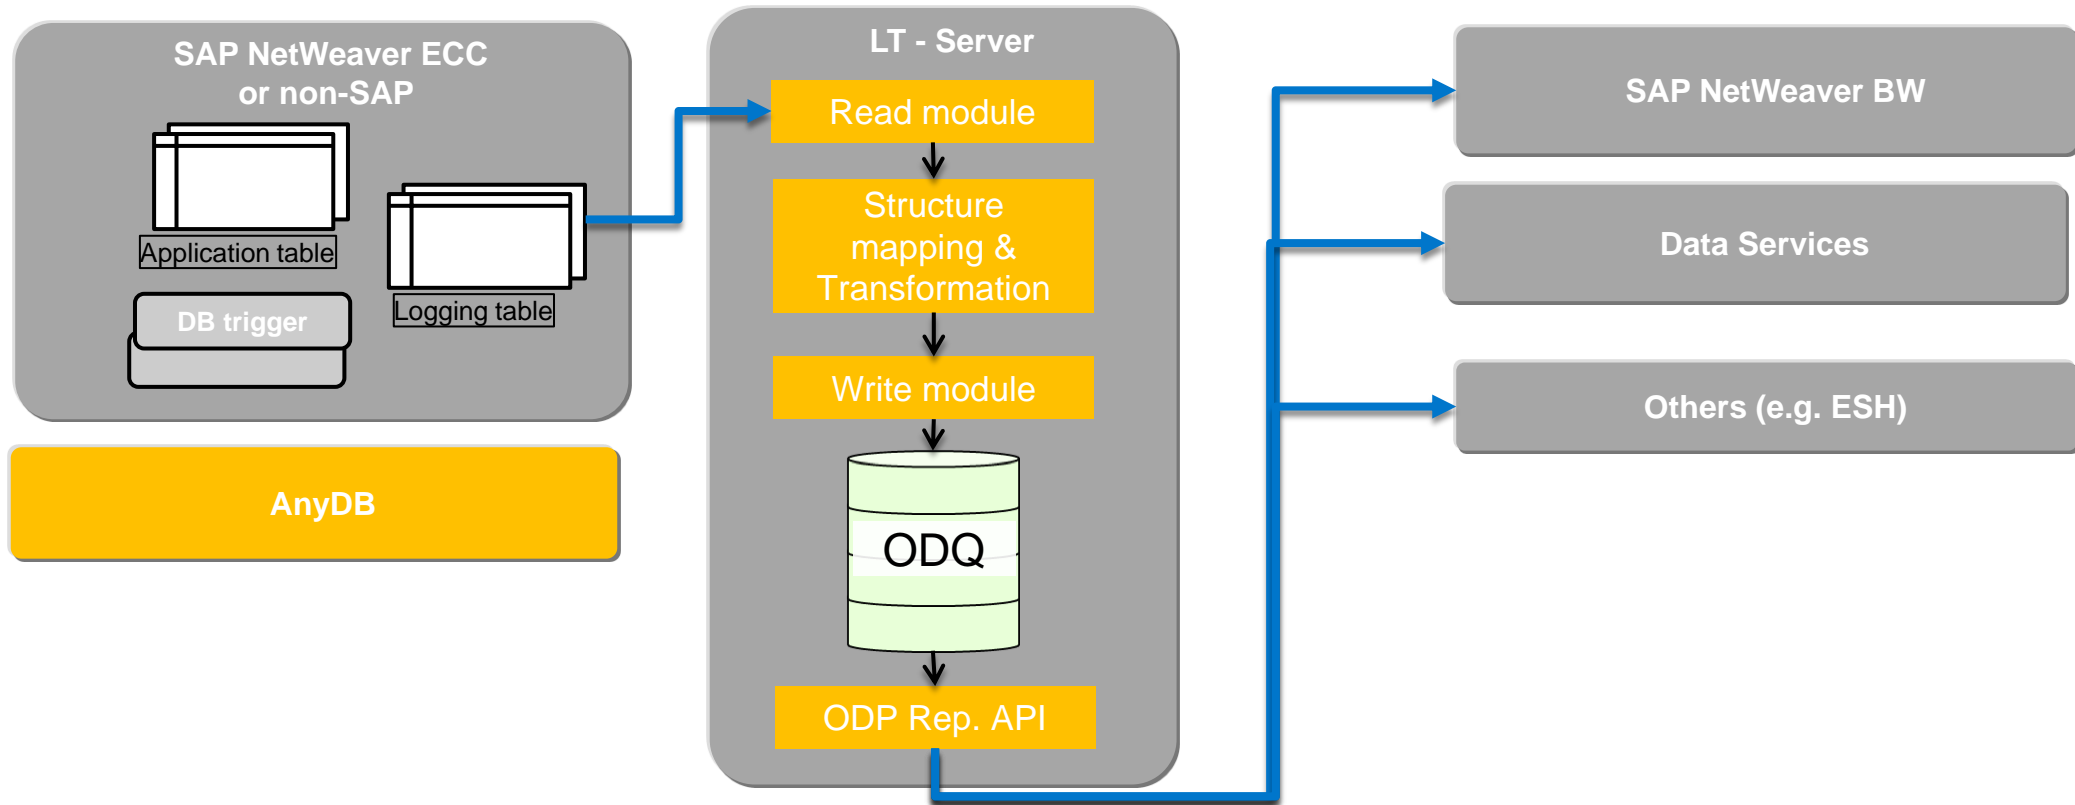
SAP NetWeaver ECC or non-SAP

Application table

DB trigger

Logging table

AnyDB

LT - Server

Read module

Structure mapping & Transformation

Write module

ODQ

ODP Rep. API

SAP NetWeaver BW

Data Services

Others (e.g. ESH)